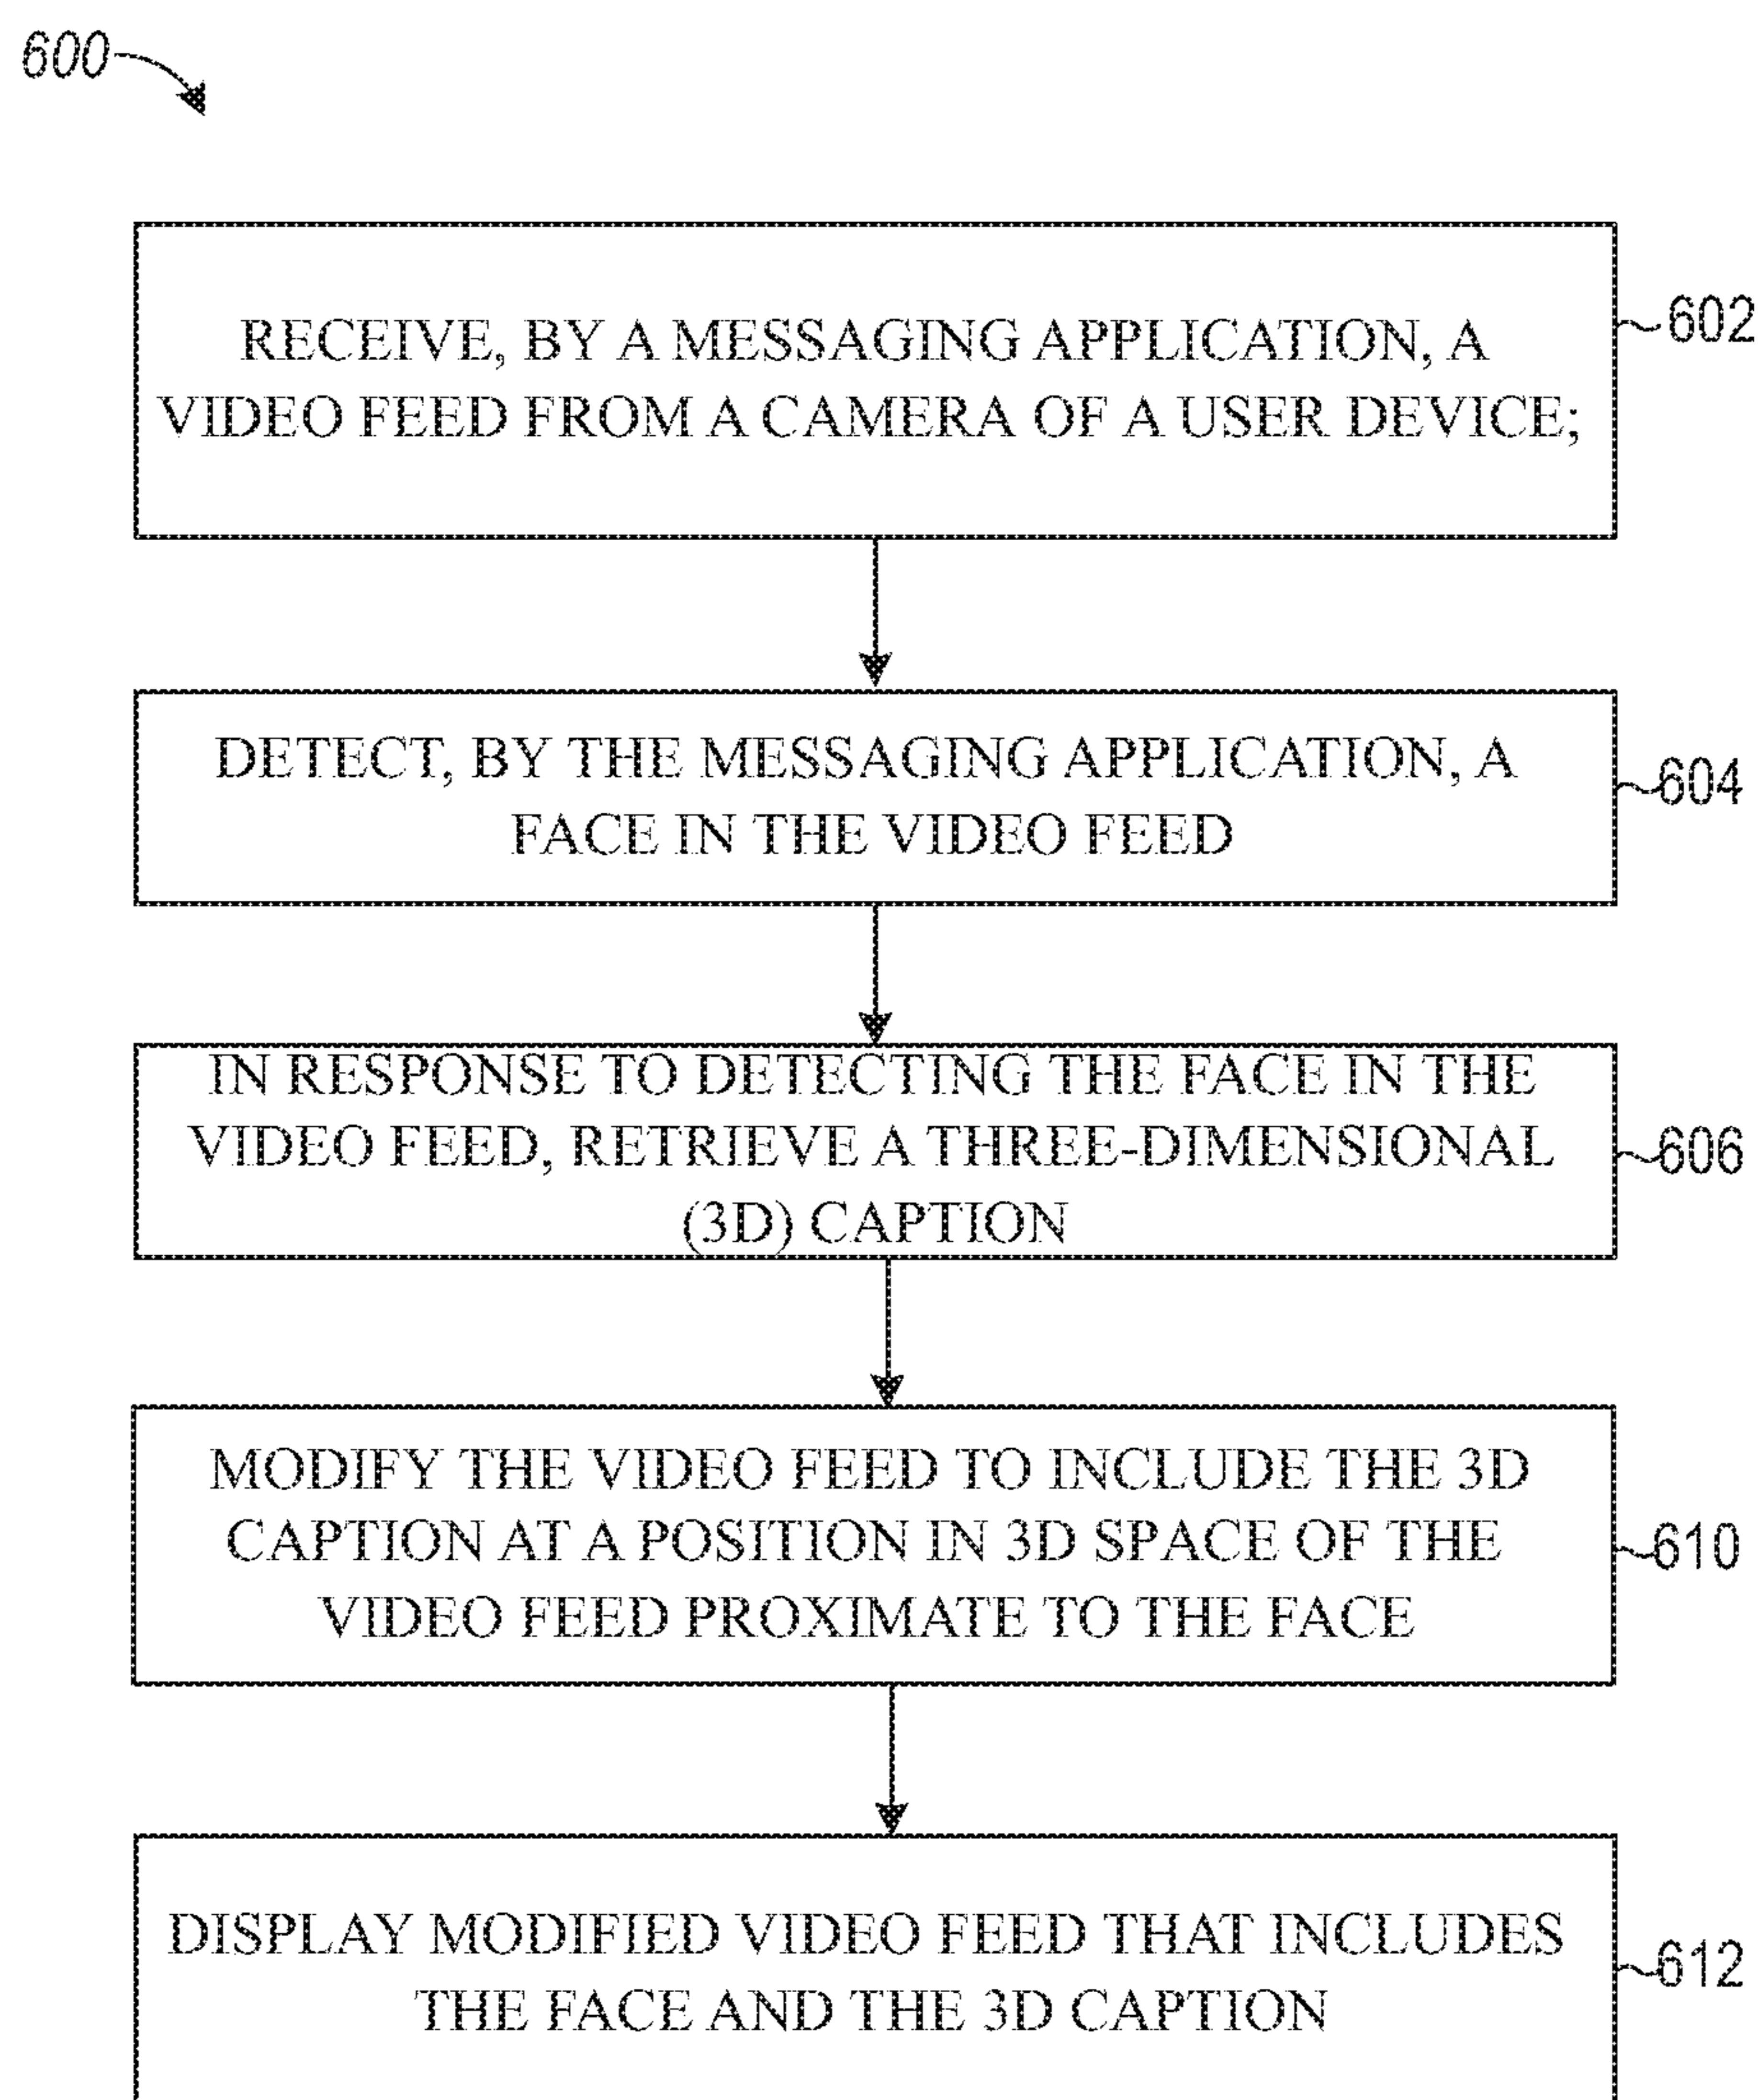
600

RECEIVE, BY A MESSAGING APPLICATION, A VIDEO FEED FROM A CAMERA OF A USER DEVICE;

602

DETECT, BY THE MESSAGING APPLICATION, A FACE IN THE VIDEO FEED

604

IN RESPONSE TO DETECTING THE FACE IN THE VIDEO FEED, RETRIEVE A THREE-DIMENSIONAL (3D) CAPTION

606

MODIFY THE VIDEO FEED TO INCLUDE THE 3D CAPTION AT A POSITION IN 3D SPACE OF THE VIDEO FEED PROXIMATE TO THE FACE

610

DISPLAY MODIFIED VIDEO FEED THAT INCLUDES THE FACE AND THE 3D CAPTION

612